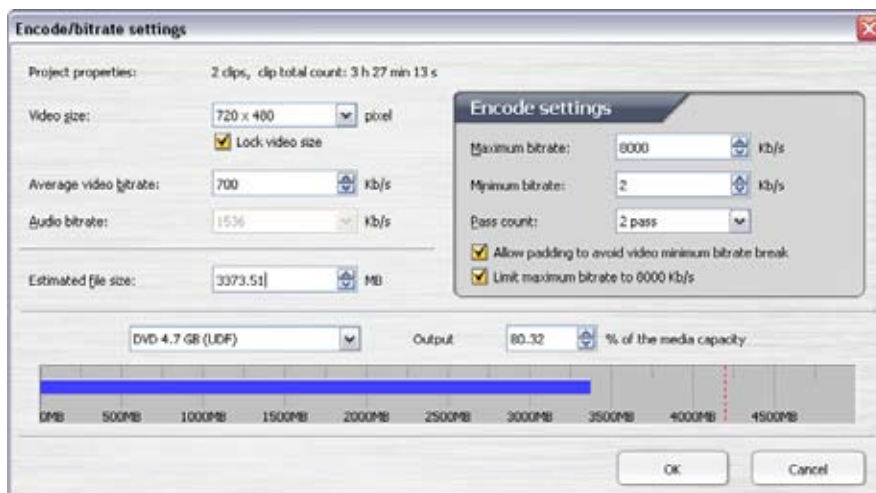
Encode/bitrate settings

Project properties: 2 clips, clip total count: 3 h 27 min 13 s

Video size: 720 x 480 pixel

Lock video size

Average video bitrate: 700 Kb/s

Audio bitrate: 1536 Kb/s

Estimated file size: 3373.51 MB

Encode settings

Maximum bitrate: 8000 Kb/s

Minimum bitrate: 2 Kb/s

Pass count: 2 pass

Allow padding to avoid video minimum bitrate break

Limit maximum bitrate to 8000 Kb/s

DVD 4.7 GB (UDF) Output 80.32 % of the media capacity

0MB 500MB 1000MB 1500MB 2000MB 2500MB 3000MB 3500MB 4000MB 4500MB

OK Cancel